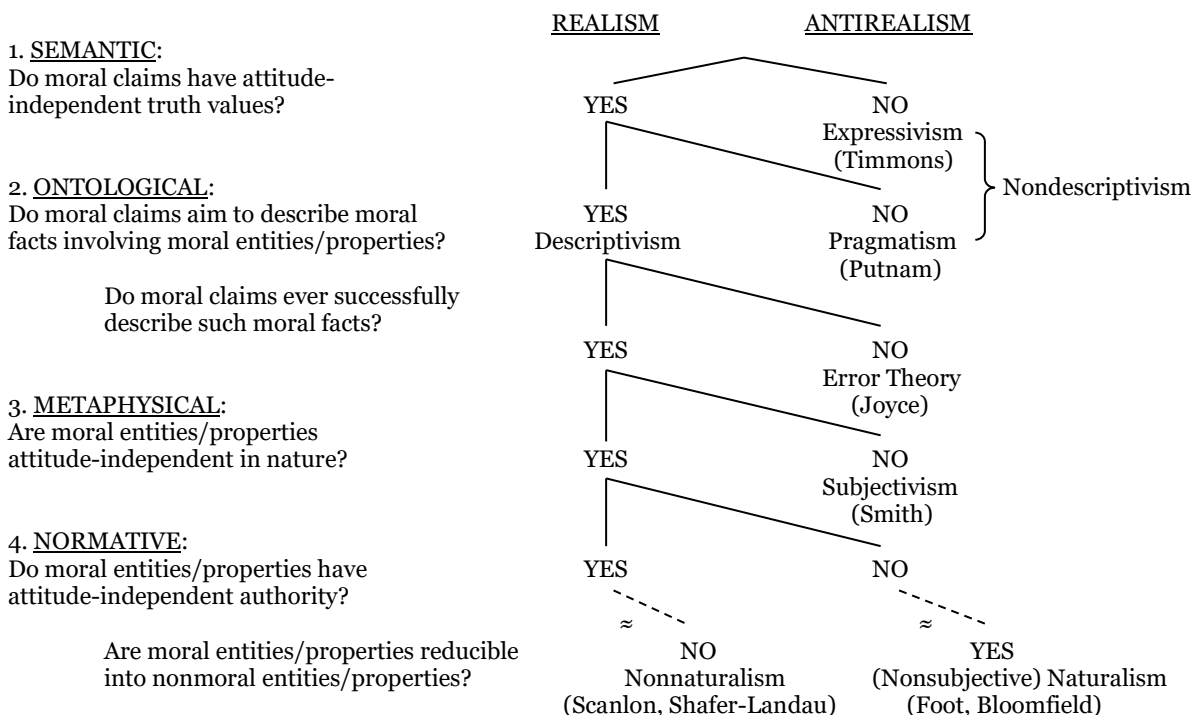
REALISM ANTIREALISM

1. SEMANTIC:
Do moral claims have attitude-independent truth values?

YES NO
Expressivism
(Timmons)

2. ONTOLOGICAL:
Do moral claims aim to describe moral facts involving moral entities/properties?

YES
Descriptivism

NO
Pragmatism
(Putnam)

Nondescriptivism

Do moral claims ever successfully describe such moral facts?

YES NO
Error Theory
(Joyce)

3. METAPHYSICAL:
Are moral entities/properties attitude-independent in nature?

YES NO
Subjectivism
(Smith)

4. NORMATIVE:
Do moral entities/properties have attitude-independent authority?

YES NO

≈ ≈

Are moral entities/properties reducible into nonmoral entities/properties?

NO
Nonnaturalism
(Scanlon, Shafer-Landau)

YES
(Nonsubjective) Naturalism
(Foot, Bloomfield)